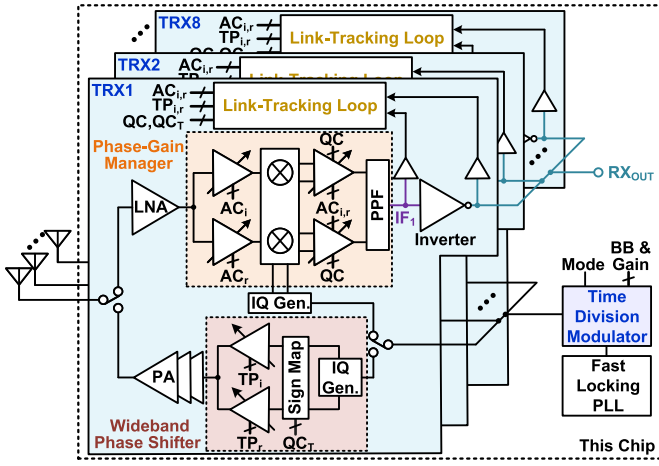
TRX8
$AC_{i,r}$
$TP_{i,r}$
QC,QC
Link-Tracking Loop
TRX2
$AC_{i,r}$
TRX1
$AC_{i,r}$
$TP_{i,r}$
QC,$QC_T$
Link-Tracking Loop
Phase-Gain Manager
QC
LNA
$AC_i$
$AC_{i,r}$
PPF
$AC_r$
QC
$IF_1$
Inverter
$RX_{OUT}$
IQ Gen.
Mode
BB & Gain
Time Division Modulator
PA
$TP_i$
Sign Map
IQ Gen.
Fast Locking PLL
Wideband Phase Shifter
$TP_r$
$QC_T$
This Chip